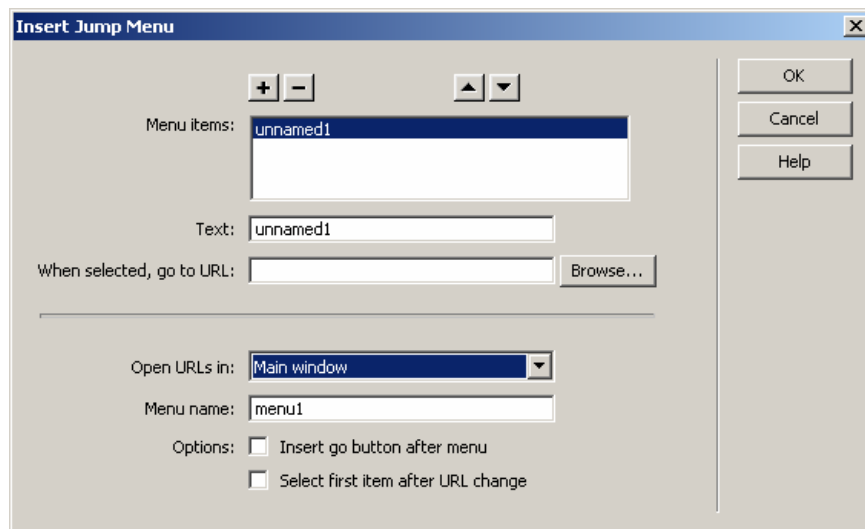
Insert Jump Menu

+ −

Menu items: unnamed1

Text: unnamed1

When selected, go to URL: Browse...

Open URLs in: Main window

Menu name: menu1

Options: Insert go button after menu

Select first item after URL change

OK

Cancel

Help